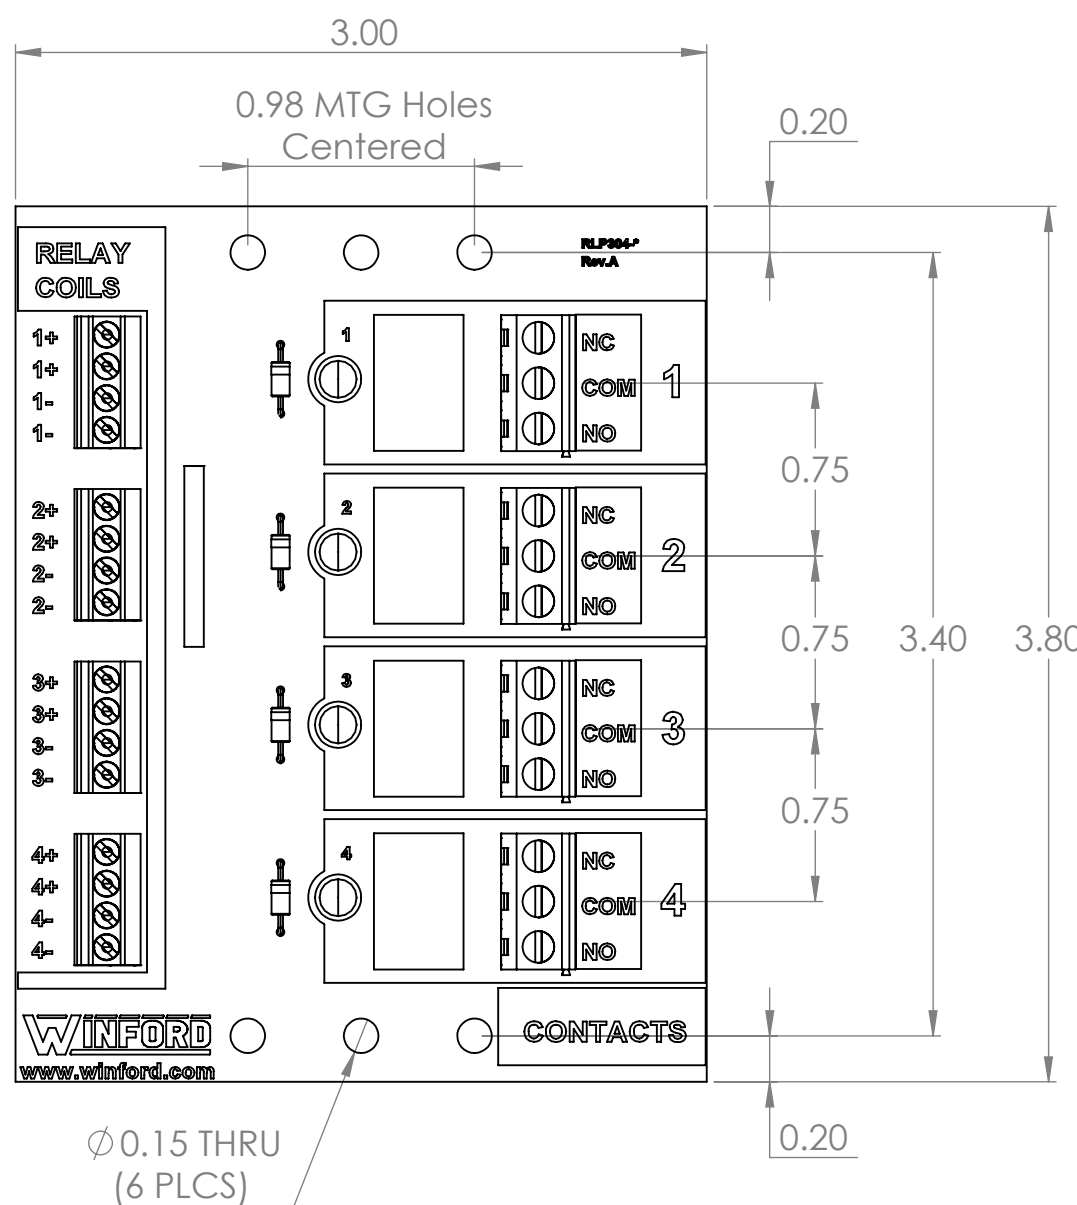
3.00

0.98 MTG Holes Centered

0.20

RLP304-*
Rev.A

RELAY COILS

1+
1+
1-
1-

2+
2+
2-
2-

3+
3+
3-
3-

4+
4+
4-
4-

1
NC
COM
NO
1

0.75

2
NC
COM
NO
2

0.75

3.40

3.80

3
NC
COM
NO
3

0.75

4
NC
COM
NO
4

WINFORD
www.winford.com

CONTACTS

0.20

$\emptyset$0.15 THRU
(6 PLCS)